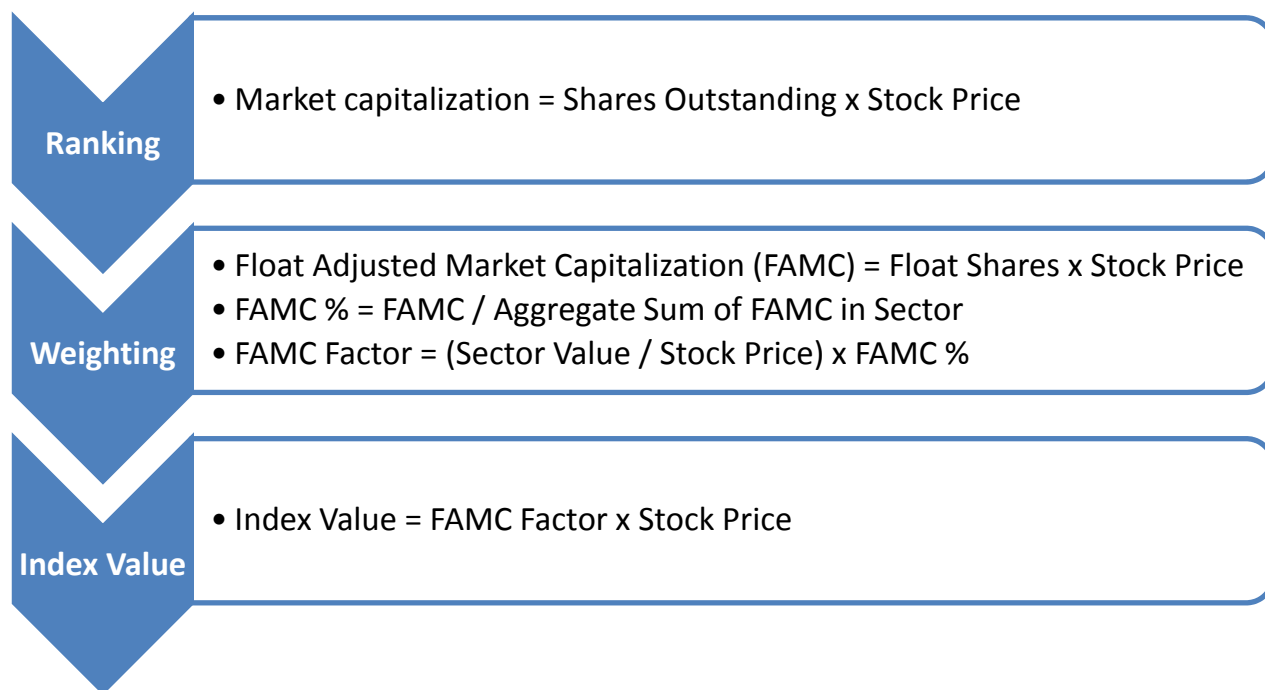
Ranking

• Market capitalization = Shares Outstanding x Stock Price

Weighting

• Float Adjusted Market Capitalization (FAMC) = Float Shares x Stock Price
• FAMC % = FAMC / Aggregate Sum of FAMC in Sector
• FAMC Factor = (Sector Value / Stock Price) x FAMC %

Index Value

• Index Value = FAMC Factor x Stock Price